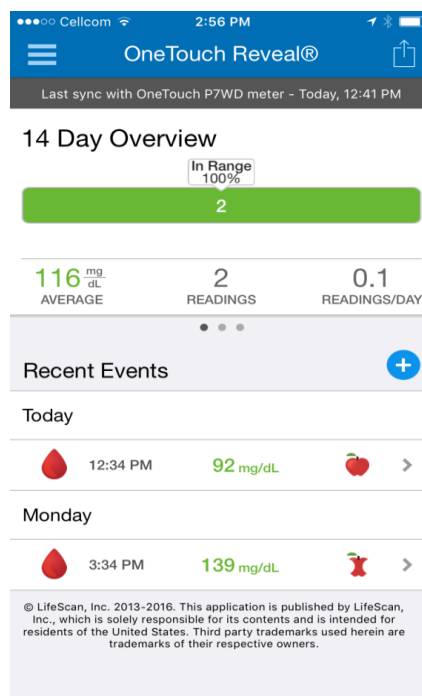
●●●○○ Cellcom 2:56 PM

OneTouch Reveal®

Last sync with OneTouch P7WD meter - Today, 12:41 PM

14 Day Overview

In Range
100%

2

116 $\frac{mg}{dL}$
AVERAGE

2
READINGS

0.1
READINGS/DAY

Recent Events

Today

12:34 PM 92 mg/dL

Monday

3:34 PM 139 mg/dL

© LifeScan, Inc. 2013-2016. This application is published by LifeScan, Inc., which is solely responsible for its contents and is intended for residents of the United States. Third party trademarks used herein are trademarks of their respective owners.